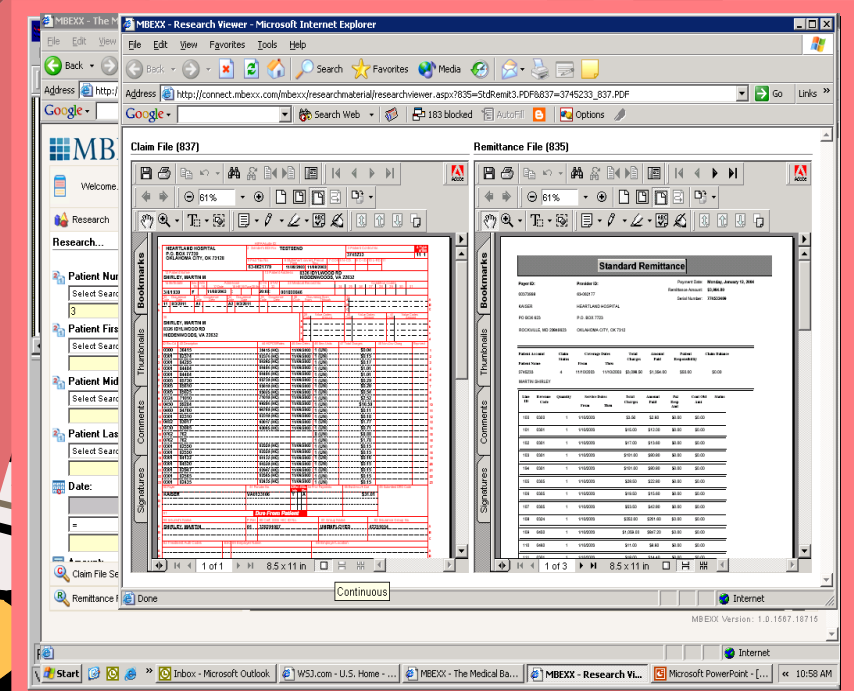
MBEXX - The M

File Edit View

Back

Address http://

Google

MBEXX - Research Viewer - Microsoft Internet Explorer

File Edit View Favorites Tools Help

Back Search Favorites Media

Address http://connect.mbexx.com/mbexx/researchmaterial/researchviewer.aspx?835=StdRemit3.PDF&837=3745233_837.PDF

Go Links

Google Search Web 183 blocked AutoFill Options

Claim File (837)

61%

Bookmarks

Thumbnails

Comments

Signatures

HEARTLAND HOSPITAL
P.O. BOX 77720
OKLAHOMA CITY, OK 73126

SHIRLEY, MARTIN M

SHIRLEY, MARTIN M
5526 IDYLWOOD RD
WEDDINGWOOD, VA 22632

KAISER

SHIRLEY, MARTIN M

1 of 1

8.5 x 11 in

Continuous

Remittance File (835)

61%

Standard Remittance

HEARTLAND HOSPITAL

OKLAHOMA CITY, OK 73112

MARTIN SHIRLEY

1 of 3

8.5 x 11 in

Welcome.

Research

Research...

Patient Num

Select Search

3

Patient First

Select Search

Patient Mid

Select Search

Patient Last

Select Search

Date:

=

Claim File Se

Remittance F

Done

Internet

MBEXX Version: 1.0.1567.18715

Internet

Start

Inbox - Microsoft Outlook

WSJ.com - U.S. Home - ...

MBEXX - The Medical Ba...

MBEXX - Research Vi...

Microsoft PowerPoint - [...

10:58 AM